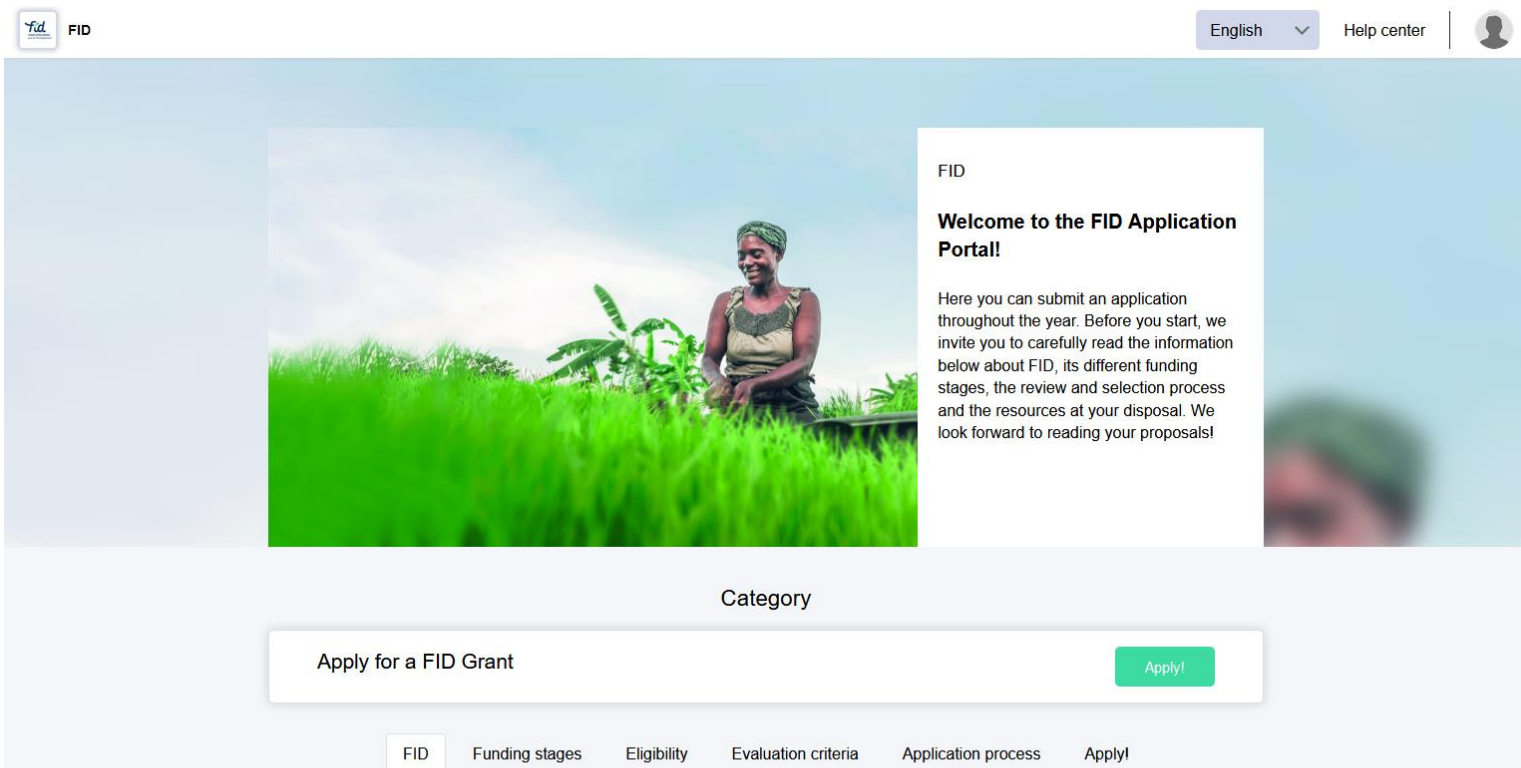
fid

FID

English

Help center

FID

Welcome to the FID Application Portal!

Here you can submit an application throughout the year. Before you start, we invite you to carefully read the information below about FID, its different funding stages, the review and selection process and the resources at your disposal. We look forward to reading your proposals!

Category

Apply for a FID Grant

Apply!

FID Funding stages Eligibility Evaluation criteria Application process Apply!